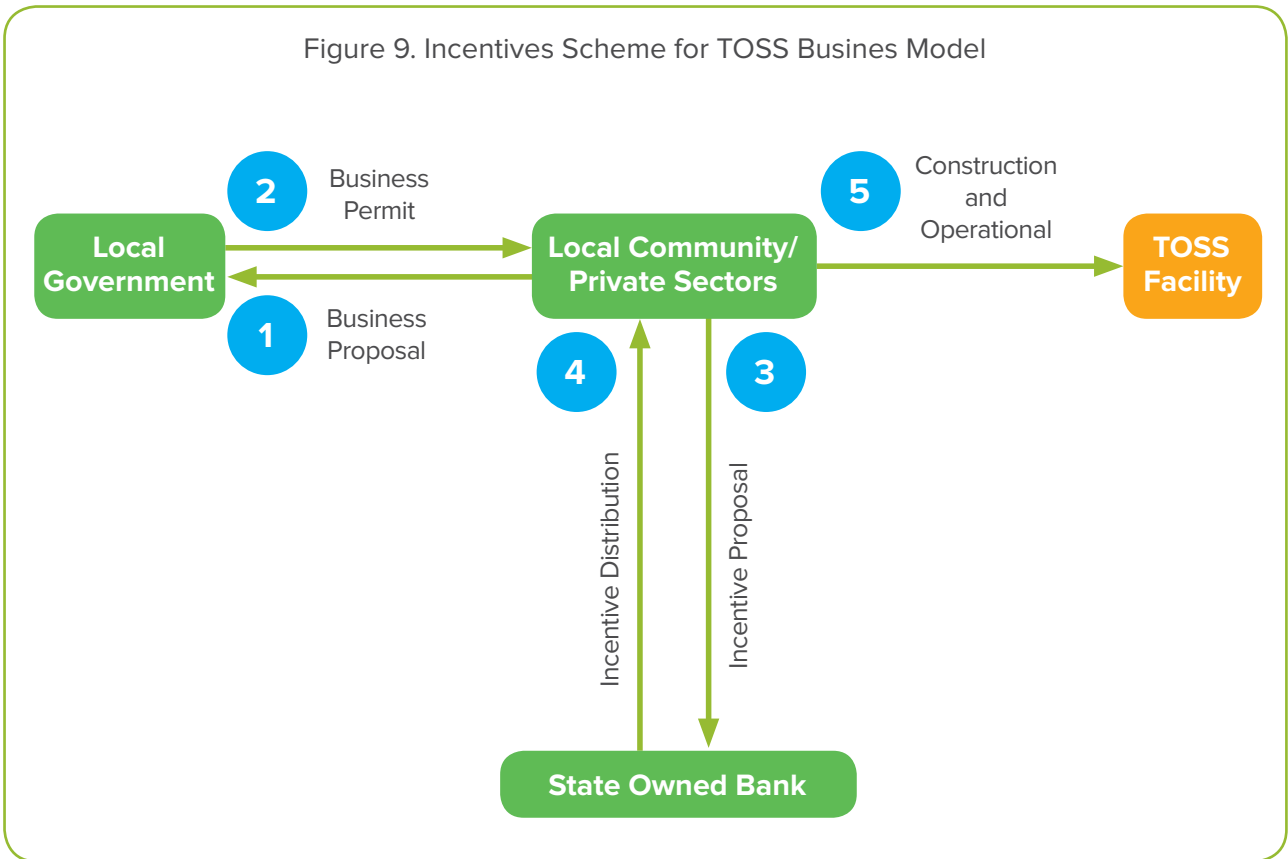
Figure 9. Incentives Scheme for TOSS Busines Model

2 Business Permit

5 Construction and Operational

Local Government

Local Community/ Private Sectors

TOSS Facility

1 Business Proposal

4

3

Incentive Distribution

Incentive Proposal

State Owned Bank